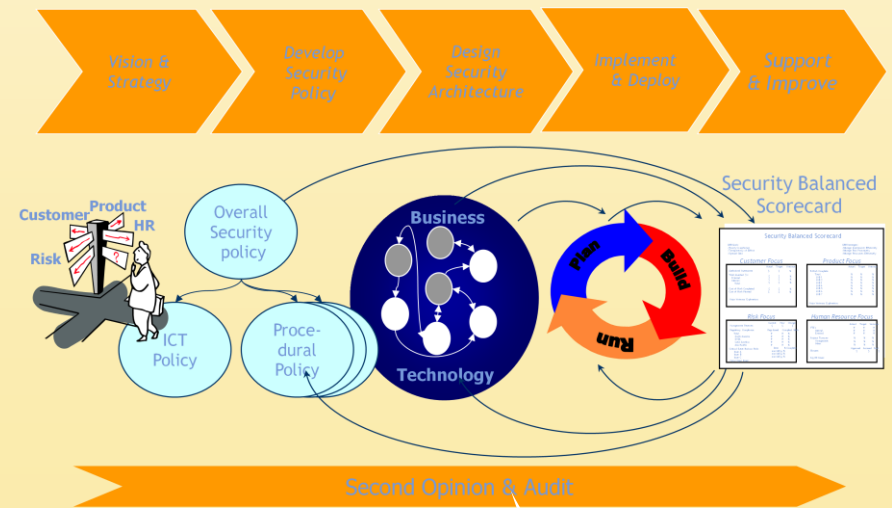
Vision & Strategy

Develop Security Policy

Design Security Architecture

Implement & Deploy

Support & Improve

Customer

Product

HR

Risk

Overall Security policy

ICT Policy

Procedural Policy

Business

Technology

Plan

Build

Run

Security Balanced Scorecard

Security Balanced Scorecard

Customer Focus

Product Focus

Risk Focus

Human Resource Focus

Second Opinion & Audit